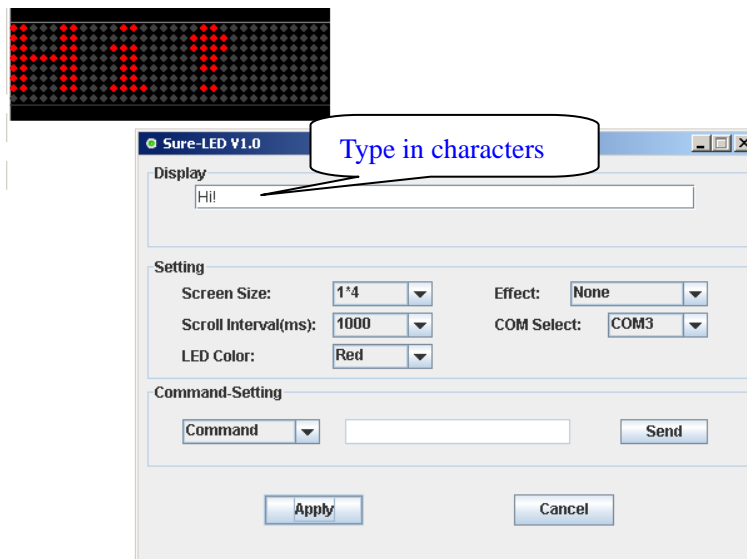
Hi!

Sure-LED V1.0

Type in characters

Display

Hi!

Setting

Screen Size: 1*4

Effect: None

Scroll Interval(ms): 1000

COM Select: COM3

LED Color: Red

Command-Setting

Command

Send

Apply

Cancel